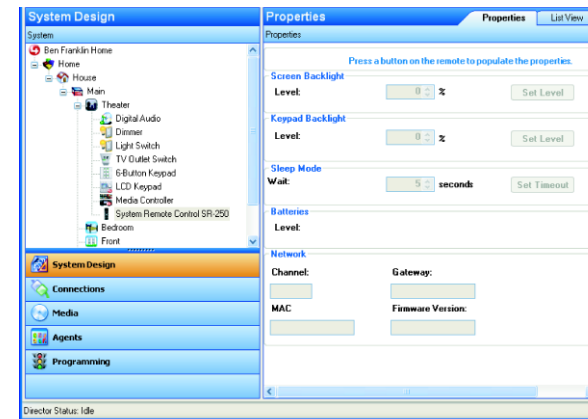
System Design

System

Ben Franklin Home
Home
House
Main
Theater
Digital Audio
Dimmer
Light Switch
TV Outlet Switch
6-Button Keypad
LCD Keypad
Media Controller
System Remote Control SR-250
Bedroom
Front

System Design
Connections
Media
Agents
Programming

Properties
Properties
List View

Properties

Press a button on the remote to populate the properties.

Screen Backlight
Level: 0 %
Set Level

Keypad Backlight
Level: 0 %
Set Level

Sleep Mode
Wait: 5 seconds
Set Timeout

Batteries
Level:

Network
Channel:
Gateway:
MAC
Firmware Version:

Director Status: Idle